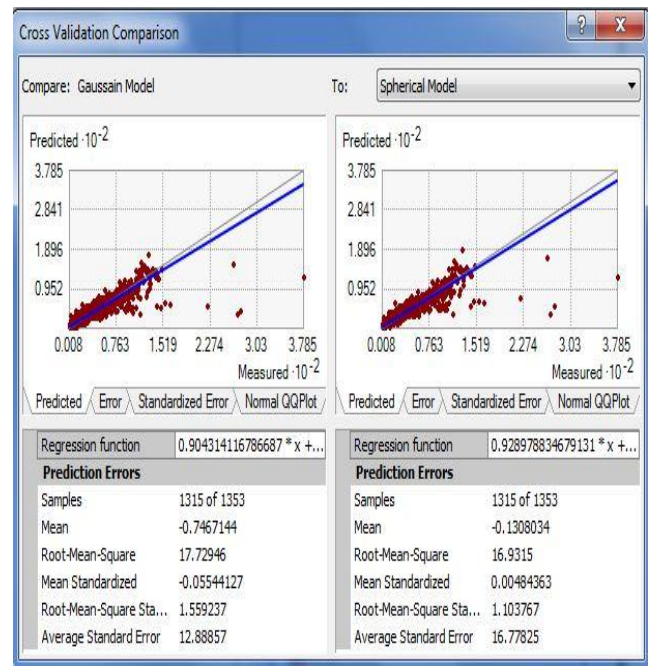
Cross Validation Comparison

?

X

Compare: Gaussain Model

To: Spherical Model

Predicted $\cdot 10^{-2}$

3.785

2.841

1.896

0.952

0.008 0.763 1.519 2.274 3.03 3.785

Measured $\cdot 10^{-2}$

Predicted | Error | Standardized Error | Normal QQPlot

| Regression function | 0.904314116786687 * x +... |
|---|---|
| **Prediction Errors** | |
| Samples | 1315 of 1353 |
| Mean | -0.7467144 |
| Root-Mean-Square | 17.72946 |
| Mean Standardized | -0.05544127 |
| Root-Mean-Square Sta... | 1.559237 |
| Average Standard Error | 12.88857 |

Predicted $\cdot 10^{-2}$

3.785

2.841

1.896

0.952

0.008 0.763 1.519 2.274 3.03 3.785

Measured $\cdot 10^{-2}$

Predicted | Error | Standardized Error | Normal QQPlot

| Regression function | 0.928978834679131 * x +... |
|---|---|
| **Prediction Errors** | |
| Samples | 1315 of 1353 |
| Mean | -0.1308034 |
| Root-Mean-Square | 16.9315 |
| Mean Standardized | 0.00484363 |
| Root-Mean-Square Sta... | 1.103767 |
| Average Standard Error | 16.77825 |